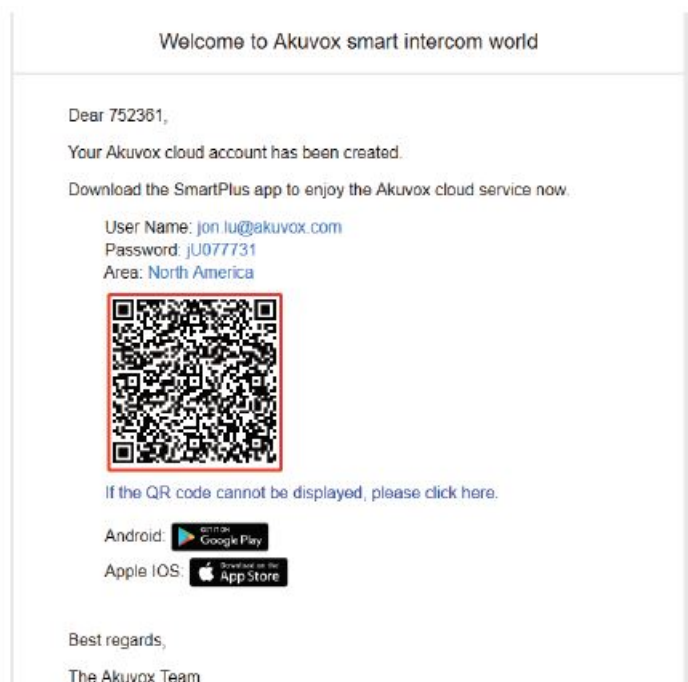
Welcome to Akuvox smart intercom world

Dear 752361,

Your Akuvox cloud account has been created.

Download the SmartPlus app to enjoy the Akuvox cloud service now.

User Name: jon.lu@akuvox.com
Password: jU077731
Area: North America

If the QR code cannot be displayed, please click here.

Android: GET IT ON Google Play

Apple IOS: Download on the App Store

Best regards,

The Akuvox Team